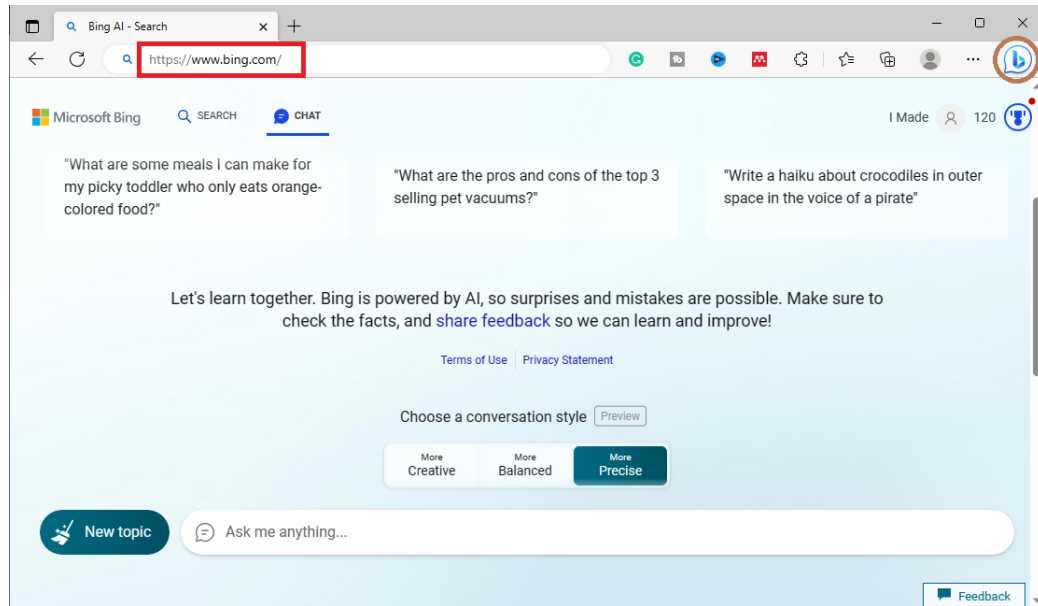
Bing AI - Search

https://www.bing.com/

Microsoft Bing SEARCH CHAT

I Made 120

"What are some meals I can make for my picky toddler who only eats orange-colored food?"

"What are the pros and cons of the top 3 selling pet vacuums?"

"Write a haiku about crocodiles in outer space in the voice of a pirate"

Let's learn together. Bing is powered by AI, so surprises and mistakes are possible. Make sure to check the facts, and share feedback so we can learn and improve!

Terms of Use Privacy Statement

Choose a conversation style Preview

More Creative | More Balanced | More Precise

New topic

Ask me anything...

Feedback